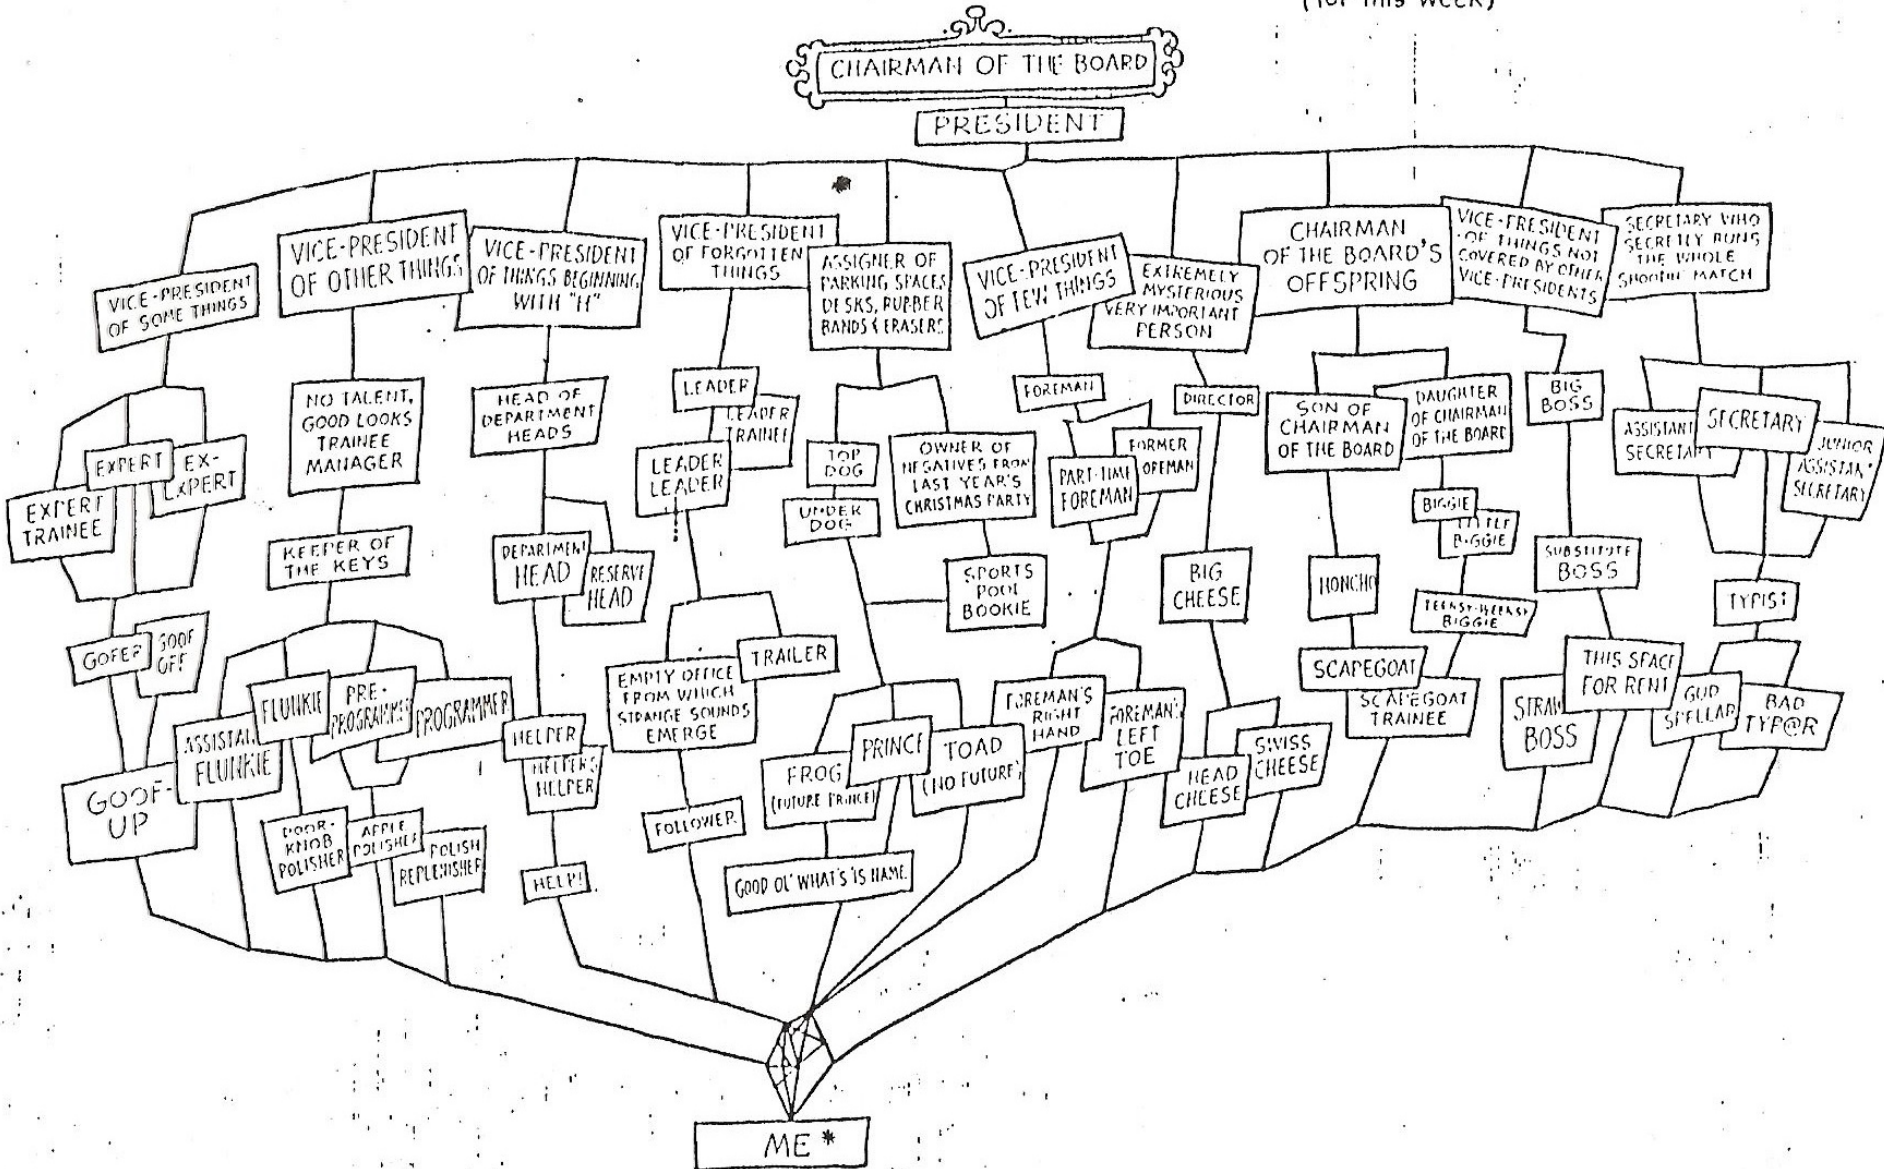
(for this week)

CHAIRMAN OF THE BOARD

PRESIDENT

VICE-PRESIDENT OF SOME THINGS

VICE-PRESIDENT OF OTHER THINGS

VICE-PRESIDENT OF THINGS BEGINNING WITH "H"

VICE-PRESIDENT OF FORGOTTEN THINGS

ASSIGNER OF PARKING SPACES DESKS, RUBBER BANDS & ERASERS

VICE-PRESIDENT OF FEW THINGS

EXTREMELY MYSTERIOUS VERY IMPORTANT PERSON

CHAIRMAN OF THE BOARD'S OFFSPRING

VICE-PRESIDENT OF THINGS NOT COVERED BY OTHER VICE-PRESIDENTS

SECRETARY WHO SECRETLY RUNS THE WHOLE SHOOTIN' MATCH

EXPERT

EX-EXPERT

EXPERT TRAINEE

NO TALENT, GOOD LOOKS TRAINEE MANAGER

HEAD OF DEPARTMENT HEADS

LEADER

LEADER TRAINEE

LEADER LEADER

TOP DOG

UNDER DOG

OWNER OF NEGATIVES FROM LAST YEAR'S CHRISTMAS PARTY

FOREMAN

FORMER FOREMAN

PART-TIME FOREMAN

DIRECTOR

SON OF CHAIRMAN OF THE BOARD

DAUGHTER OF CHAIRMAN OF THE BOARD

BIG BOSS

ASSISTANT SECRETARY

SECRETARY

JUNIOR ASSISTANT SECRETARY

KEEPER OF THE KEYS

DEPARTMENT HEAD

RESERVE HEAD

SPORTS POOL BOOKIE

BIG CHEESE

HONCHO

BIGGIE

LITTLE BIGGIE

SUBSTITUTE BOSS

TYPIST

TEENSY-WEENSY BIGGIE

GOFER

GOOF OFF

FLUNKIE

PRE-PROGRAMMER

PROGRAMMER

EMPTY OFFICE FROM WHICH STRANGE SOUNDS EMERGE

TRAILER

SCAPEGOAT

THIS SPACE FOR RENT

SCAPEGOAT TRAINEE

FOREMAN'S RIGHT HAND

ASSISTANT FLUNKIE

HELPER

HELPER'S HELPER

PRINCE

TOAD (NO FUTURE)

FROG (FUTURE PRINCE)

FOREMAN'S LEFT TOE

SWISS CHEESE

HEAD CHEESE

STRAW BOSS

GUD SPELLAR

BAD TYP@R

GOOF-UP

DOOR-KNOB POLISHER

APPLE POLISHER

POLISH REPLENISHER

FOLLOWER

HELP!

GOOD OL' WHAT'S IS NAME

ME *